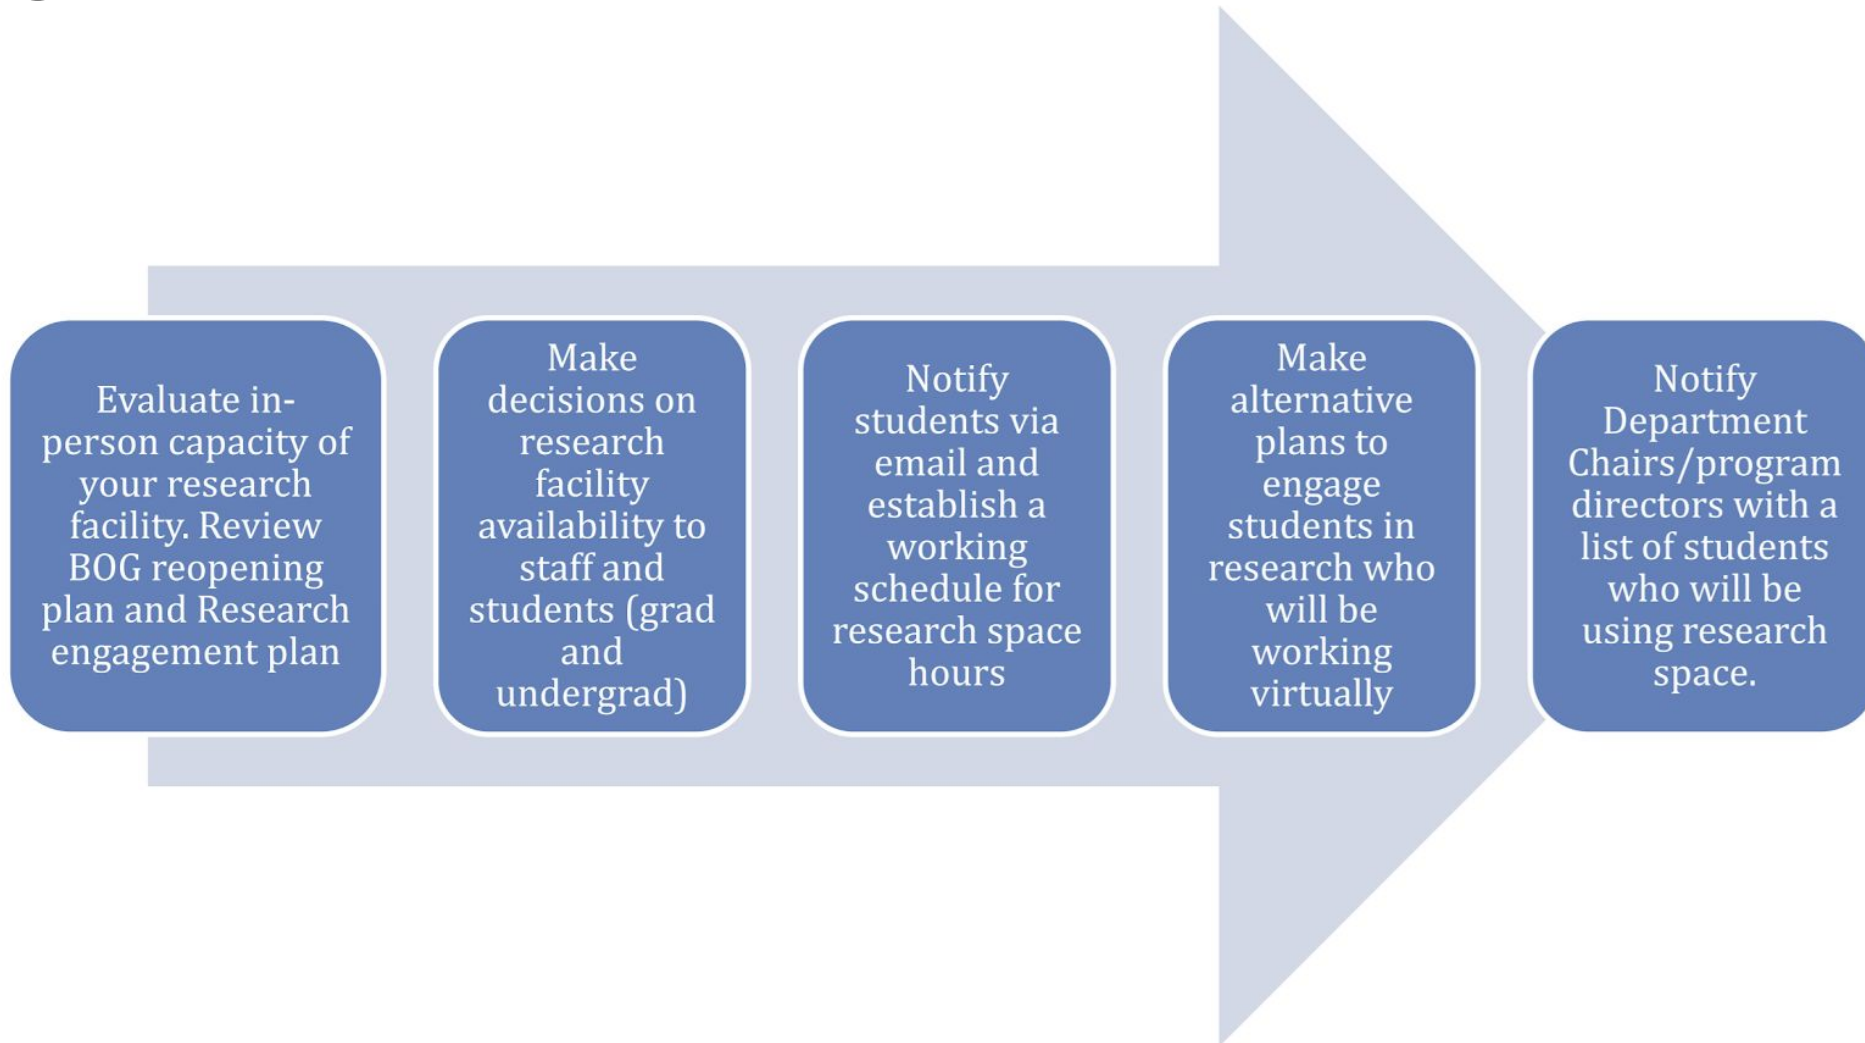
Evaluate in-person capacity of your research facility. Review BOG reopening plan and Research engagement plan

Make decisions on research facility availability to staff and students (grad and undergrad)

Notify students via email and establish a working schedule for research space hours

Make alternative plans to engage students in research who will be working virtually

Notify Department Chairs/program directors with a list of students who will be using research space.